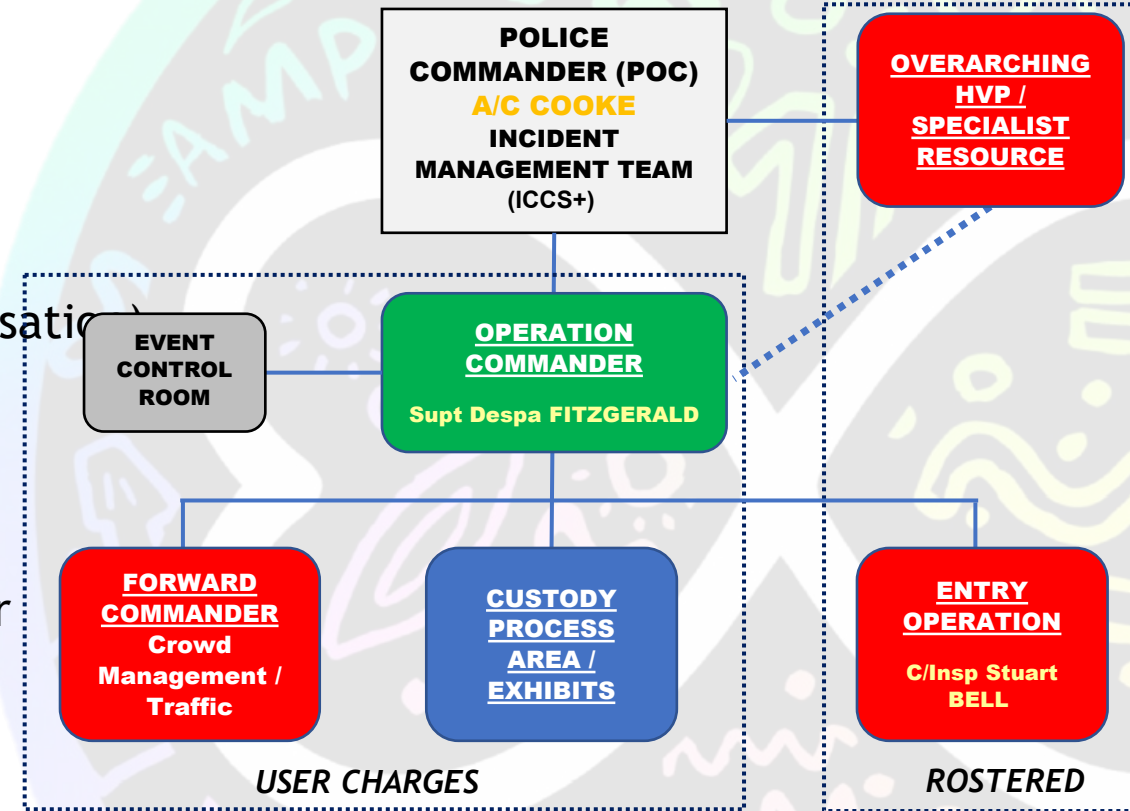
POLICE COMMANDER (POC)
A/C COOKE
INCIDENT MANAGEMENT TEAM
(ICCS+)

OVERARCHING HVP / SPECIALIST RESOURCE

satio

EVENT CONTROL ROOM

OPERATION COMMANDER
Supt Despa FITZGERALD

r

FORWARD COMMANDER
Crowd Management / Traffic

CUSTODY PROCESS AREA / EXHIBITS

ENTRY OPERATION
C/Insp Stuart BELL

USER CHARGES

ROSTERED